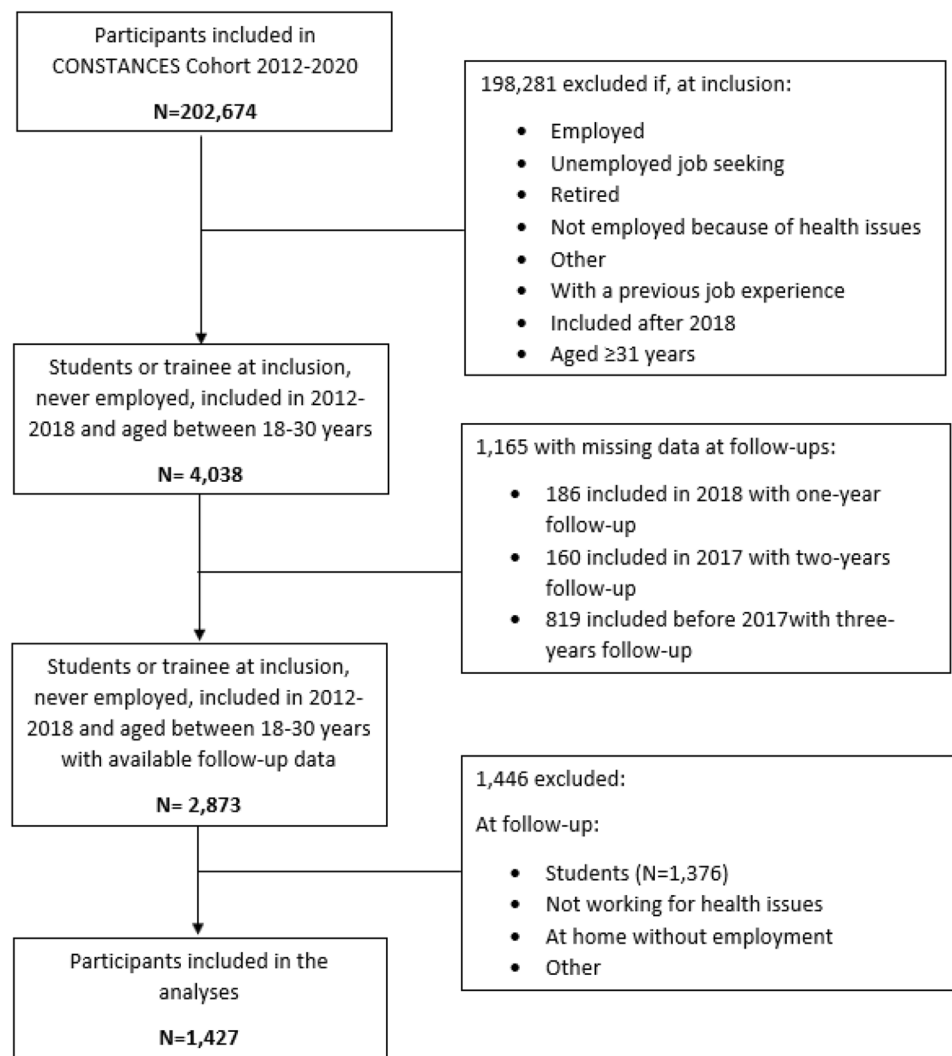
Participants included in CONSTANCES Cohort 2012-2020

**N=202,674**

198,281 excluded if, at inclusion:

- Employed
- Unemployed job seeking
- Retired
- Not employed because of health issues
- Other
- With a previous job experience
- Included after 2018
- Aged ≥31 years

Students or trainee at inclusion, never employed, included in 2012-2018 and aged between 18-30 years

**N= 4,038**

1,165 with missing data at follow-ups:

- 186 included in 2018 with one-year follow-up
- 160 included in 2017 with two-years follow-up
- 819 included before 2017with three-years follow-up

Students or trainee at inclusion, never employed, included in 2012-2018 and aged between 18-30 years with available follow-up data

**N= 2,873**

1,446 excluded:

At follow-up:

- Students (N=1,376)
- Not working for health issues
- At home without employment
- Other

Participants included in the analyses

**N=1,427**